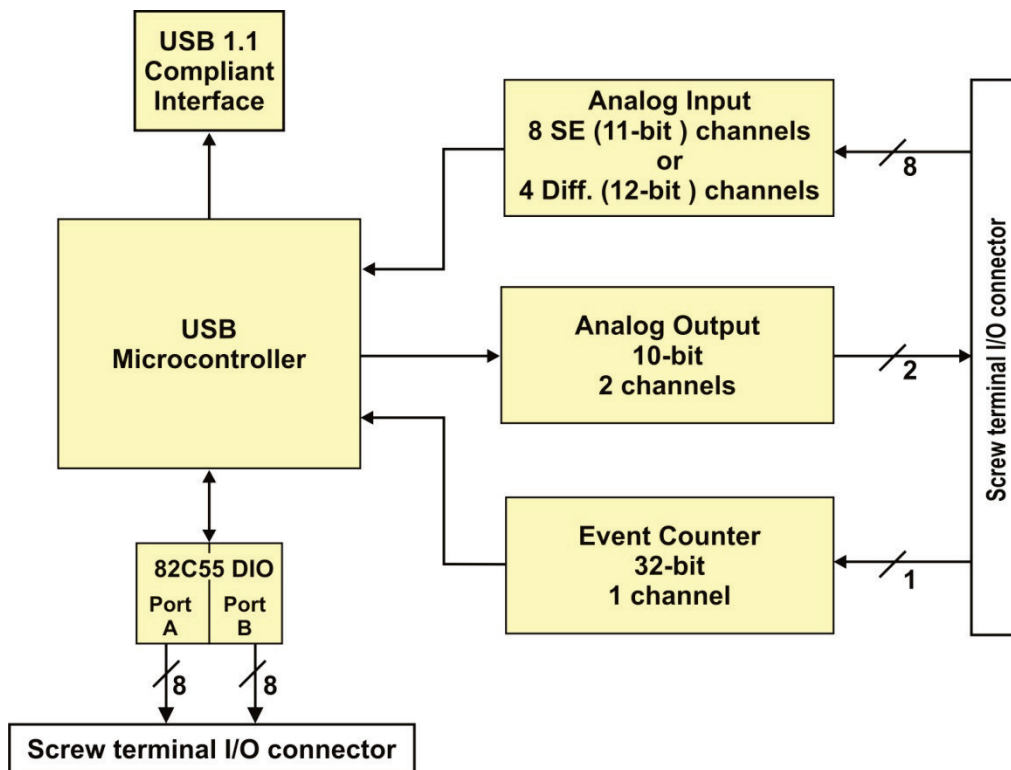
USB 1.1
Compliant
Interface

Analog Input
8 SE (11-bit ) channels
or
4 Diff. (12-bit ) channels

8

Screw terminal I/O connector

USB
Microcontroller

Analog Output
10-bit
2 channels

2

Event Counter
32-bit
1 channel

1

82C55 DIO
Port
A
Port
B

8
8

Screw terminal I/O connector